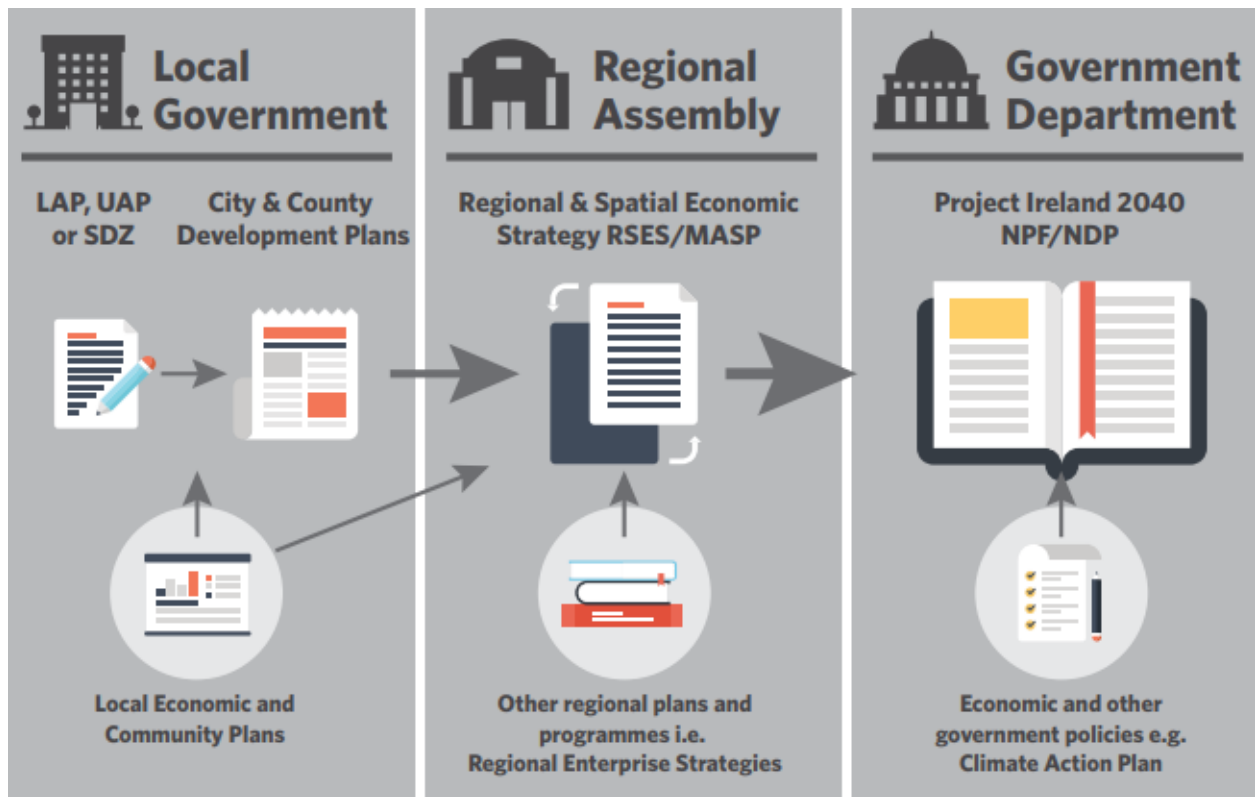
Local Government

LAP, UAP or SDZ

City & County Development Plans

Local Economic and Community Plans

Regional Assembly

Regional & Spatial Economic Strategy RSES/MASP

Other regional plans and programmes i.e. Regional Enterprise Strategies

Government Department

Project Ireland 2040 NPF/NDP

Economic and other government policies e.g. Climate Action Plan